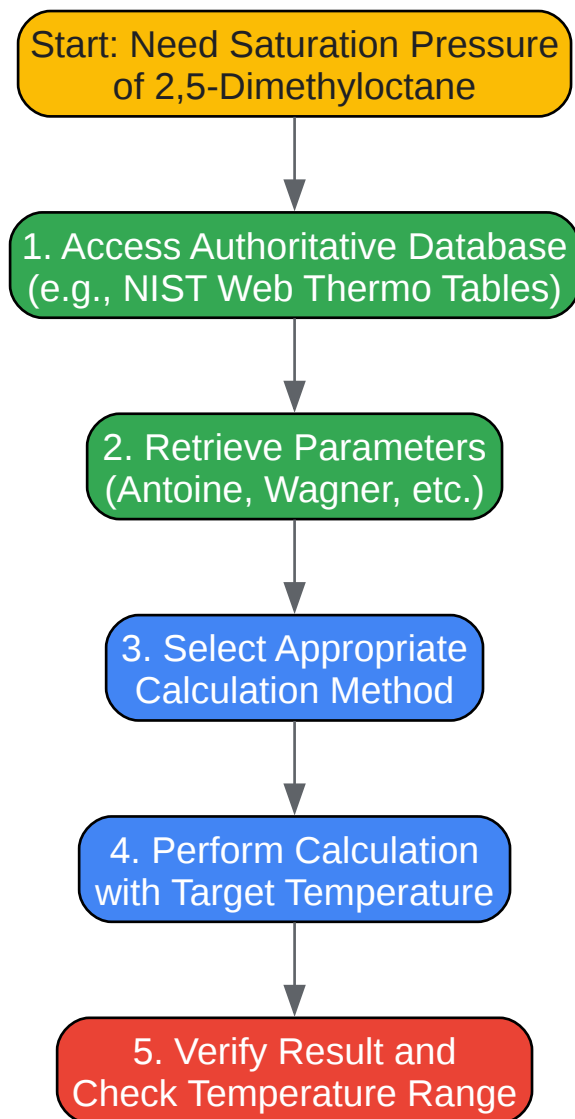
Start: Need Saturation Pressure of 2,5-Dimethyloctane

1. Access Authoritative Database (e.g., NIST Web Thermo Tables)

2. Retrieve Parameters (Antoine, Wagner, etc.)

3. Select Appropriate Calculation Method

4. Perform Calculation with Target Temperature

5. Verify Result and Check Temperature Range